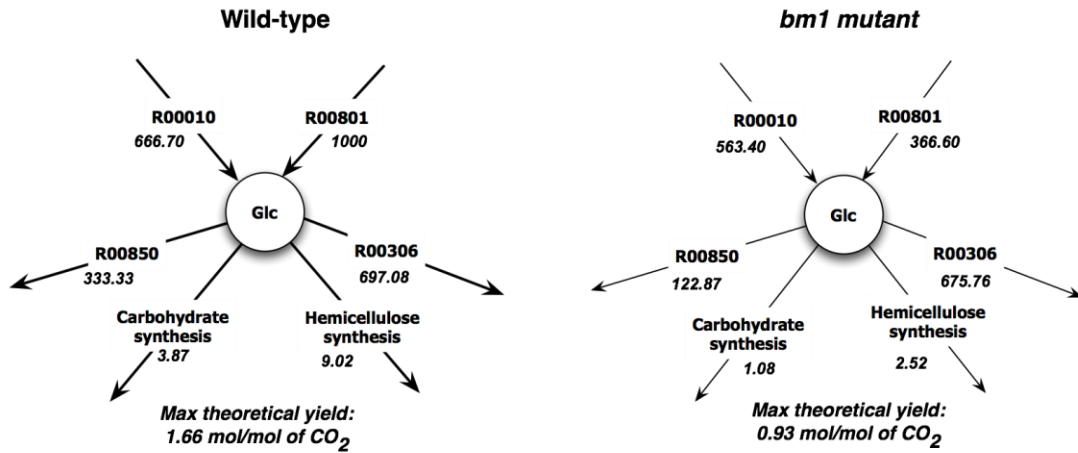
Wild-type

R00010
666.70

R00801
1000

Glc

R00850
333.33

R00306
697.08

Carbohydrate synthesis
3.87

Hemicellulose synthesis
9.02

Max theoretical yield:
1.66 mol/mol of $CO_2$

bm1 mutant

R00010
563.40

R00801
366.60

Glc

R00850
122.87

R00306
675.76

Carbohydrate synthesis
1.08

Hemicellulose synthesis
2.52

Max theoretical yield:
0.93 mol/mol of $CO_2$